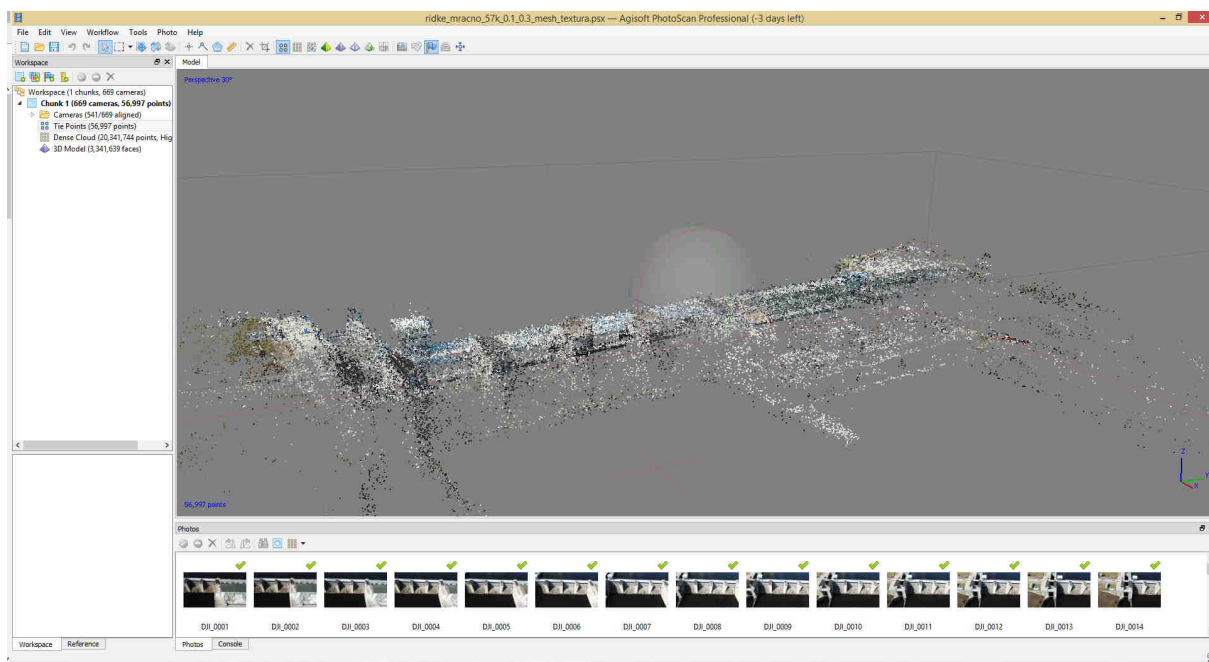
ridke_mracno_57k_0.1_0.3_mesh_textura.psx — Agisoft PhotoScan Professional (-3 days left)

File Edit View Workflow Tools Photo Help

Workspace

Model

Perspective 30°

Workspace (1 chunks, 669 cameras)
Chunk 1 (669 cameras, 56,997 points)
Cameras (541/669 aligned)
Tie Points (56,997 points)
Dense Cloud (20,341,744 points, Hig
3D Model (3,341,639 faces)

56,997 points

Photos

DJI_0001 DJI_0002 DJI_0003 DJI_0004 DJI_0005 DJI_0006 DJI_0007 DJI_0008 DJI_0009 DJI_0010 DJI_0011 DJI_0012 DJI_0013 DJI_0014

Workspace Reference

Photos Console